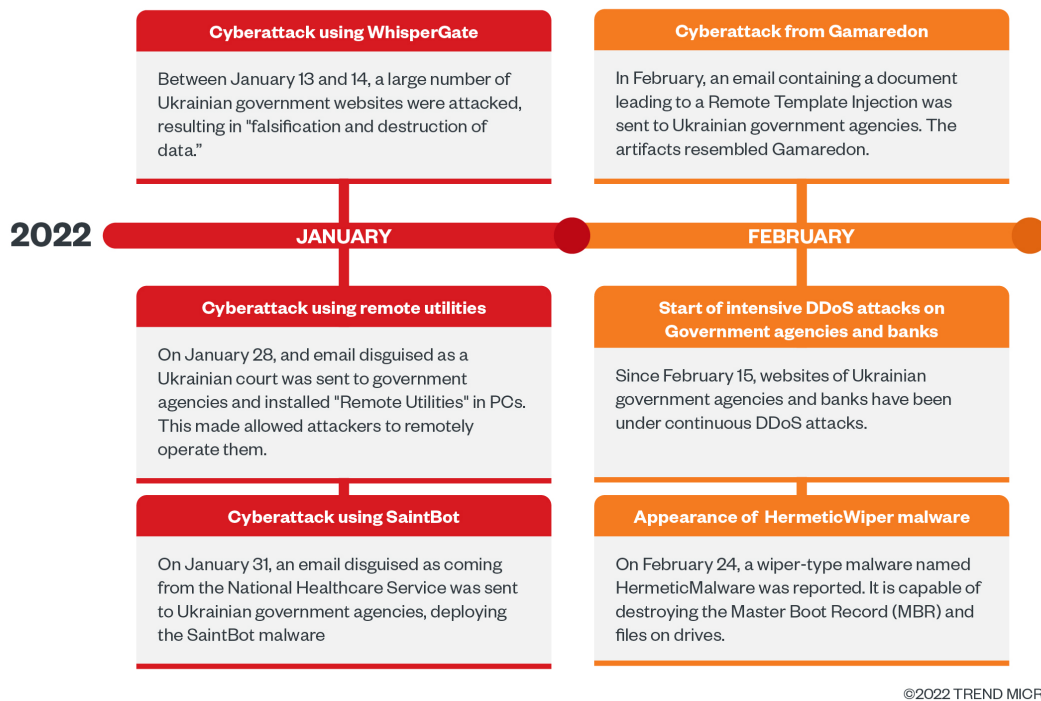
2022

JANUARY

Cyberattack using WhisperGate

Between January 13 and 14, a large number of Ukrainian government websites were attacked, resulting in "falsification and destruction of data."

Cyberattack using remote utilities

On January 28, and email disguised as a Ukrainian court was sent to government agencies and installed "Remote Utilities" in PCs. This made allowed attackers to remotely operate them.

Cyberattack using SaintBot

On January 31, an email disguised as coming from the National Healthcare Service was sent to Ukrainian government agencies, deploying the SaintBot malware

FEBRUARY

Cyberattack from Gamaredon

In February, an email containing a document leading to a Remote Template Injection was sent to Ukrainian government agencies. The artifacts resembled Gamaredon.

Start of intensive DDoS attacks on Government agencies and banks

Since February 15, websites of Ukrainian government agencies and banks have been under continuous DDoS attacks.

Appearance of HermeticWiper malware

On February 24, a wiper-type malware named HermeticMalware was reported. It is capable of destroying the Master Boot Record (MBR) and files on drives.

©2022 TREND MICR